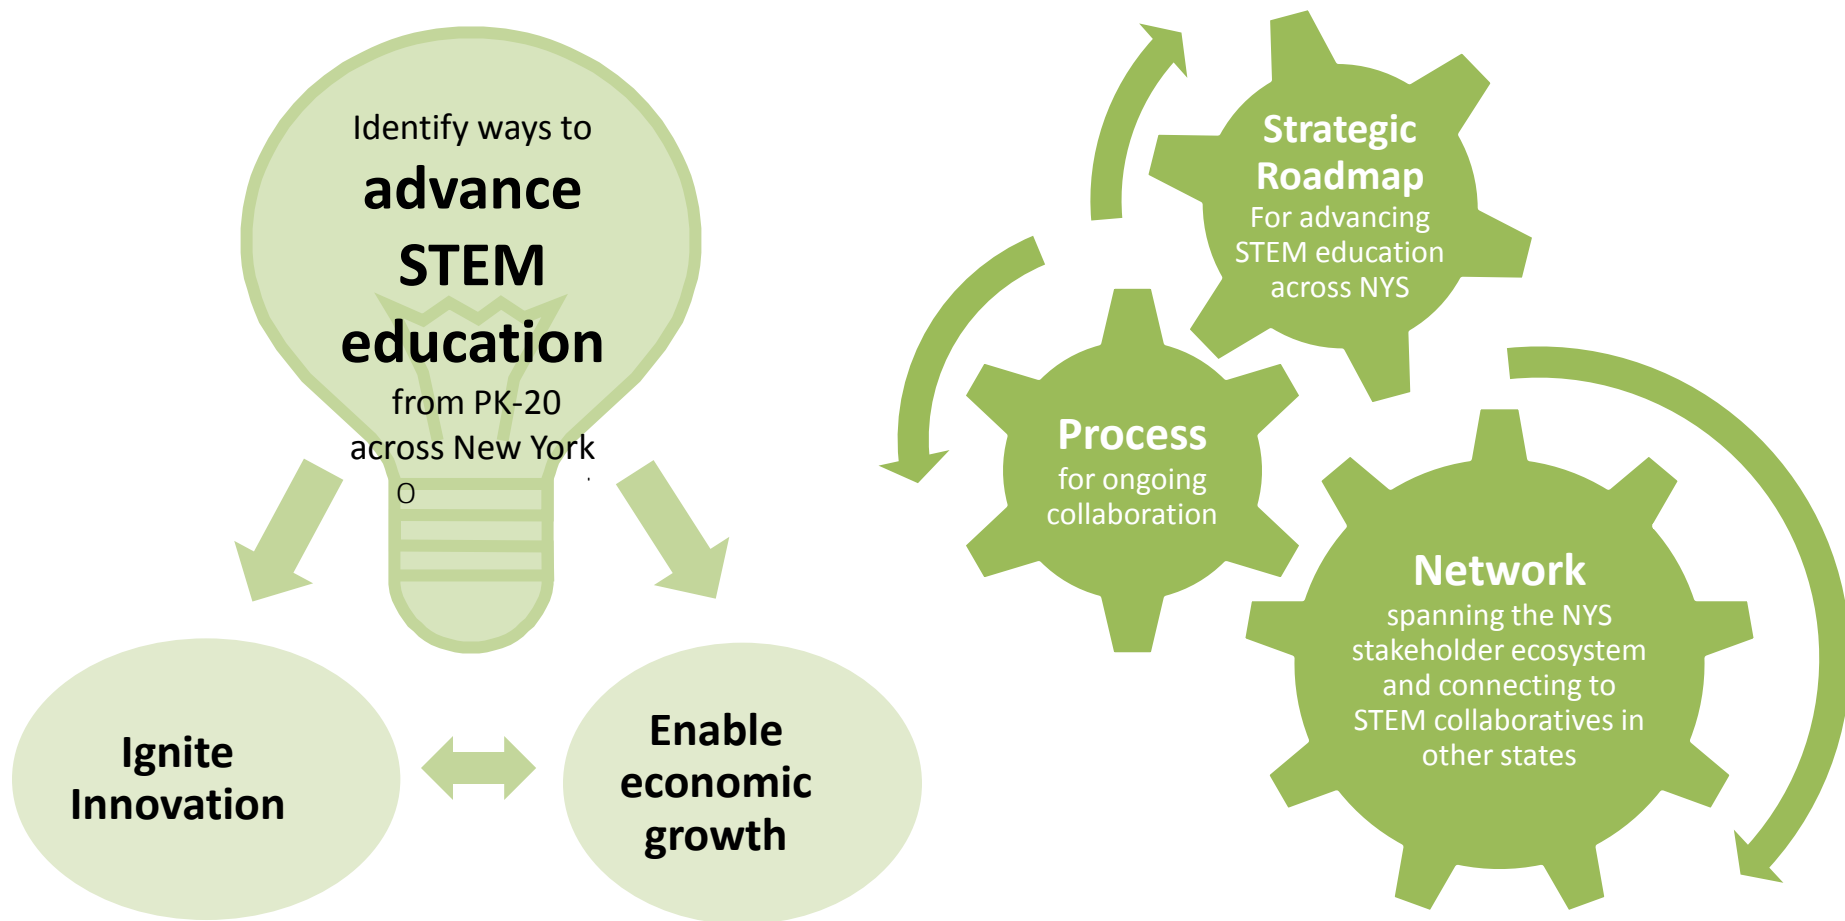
Identify ways to
advance
STEM
education
from PK-20
across New York
O

Ignite Innovation

Enable economic growth

Strategic Roadmap
For advancing STEM education across NYS

Process
for ongoing collaboration

Network
spanning the NYS stakeholder ecosystem and connecting to STEM collaboratives in other states